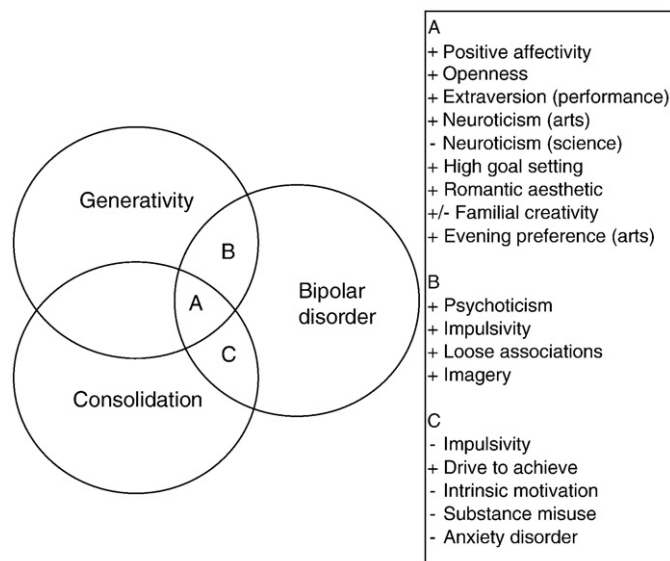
Generativity

B

A

Bipolar disorder

C

Consolidation

A
+ Positive affectivity
+ Openness
+ Extraversion (performance)
+ Neuroticism (arts)
- Neuroticism (science)
+ High goal setting
+ Romantic aesthetic
+/- Familial creativity
+ Evening preference (arts)

B
+ Psychoticism
+ Impulsivity
+ Loose associations
+ Imagery

C
- Impulsivity
+ Drive to achieve
- Intrinsic motivation
- Substance misuse
- Anxiety disorder